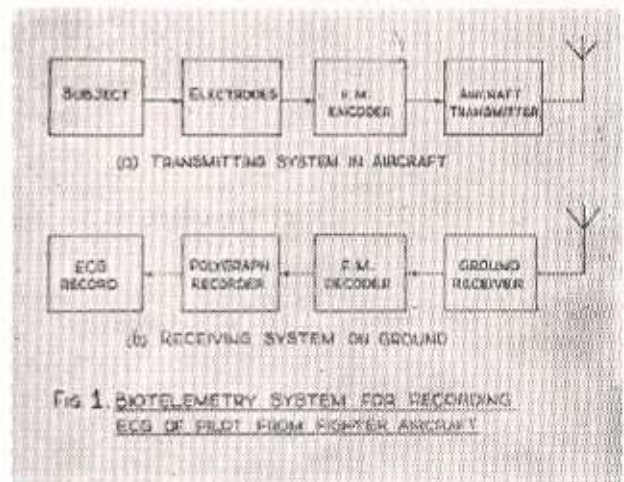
SUBJECT

ELECTRODES

F.M. ENCODER

AIRCRAFT TRANSMITTER

(a) TRANSMITTING SYSTEM IN AIRCRAFT

ECG RECORD

POLYGRAPH RECORDER

F.M. DECODER

GROUND RECEIVER

(b) RECEIVING SYSTEM ON GROUND

FIG 1. BIOTELEMETRY SYSTEM FOR RECORDING ECG OF PILOT FROM FIGHTER AIRCRAFT